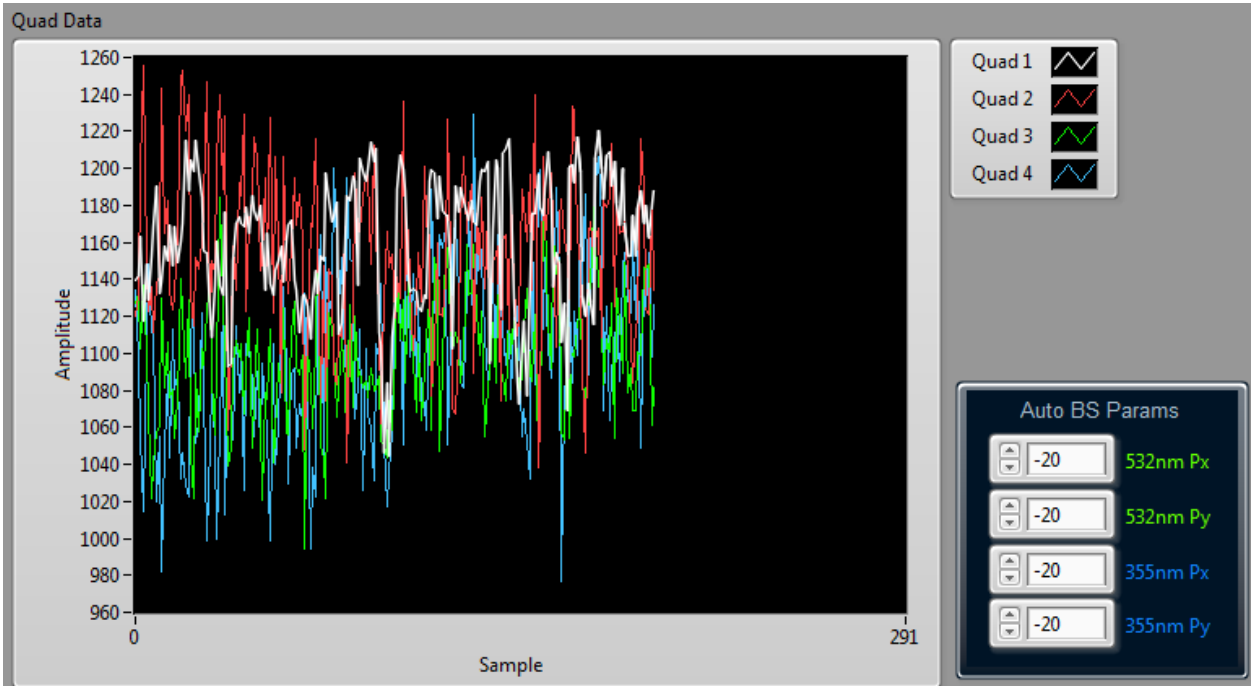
Quad Data

1260
1240
1220
1200
1180
1160
1140
1120
1100
1080
1060
1040
1020
1000
980
960

Amplitude

0
291
Sample

Quad 1
Quad 2
Quad 3
Quad 4

Auto BS Params
-20 532nm Px
-20 532nm Py
-20 355nm Px
-20 355nm Py